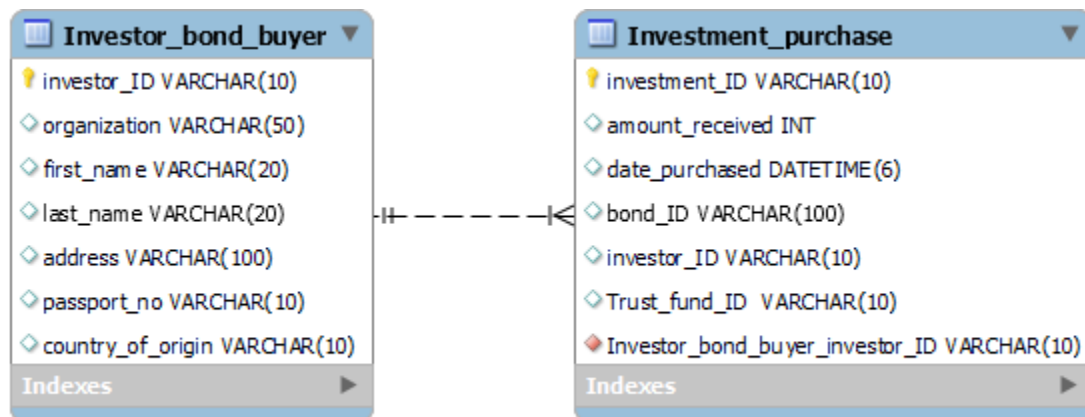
Investor_bond_buyer
investor_ID VARCHAR(10)
organization VARCHAR(50)
first_name VARCHAR(20)
last_name VARCHAR(20)
address VARCHAR(100)
passport_no VARCHAR(10)
country_of_origin VARCHAR(10)
Indexes

Investment_purchase
investment_ID VARCHAR(10)
amount_received INT
date_purchased DATETIME(6)
bond_ID VARCHAR(100)
investor_ID VARCHAR(10)
Trust_fund_ID VARCHAR(10)
Investor_bond_buyer_investor_ID VARCHAR(10)
Indexes